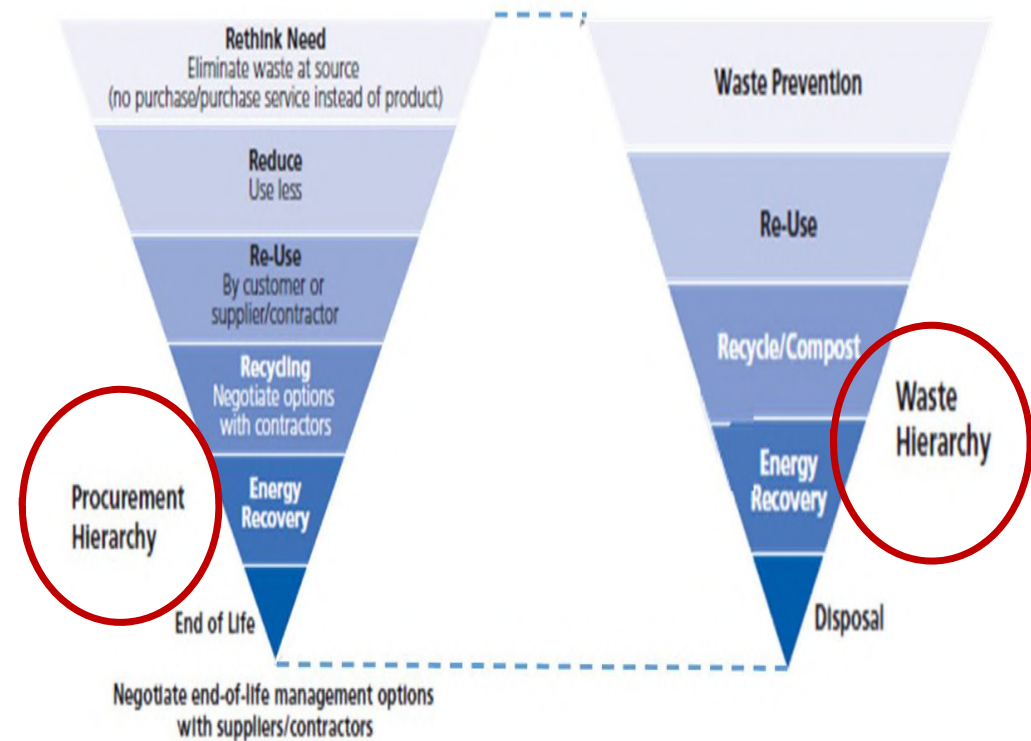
Rethink Need
Eliminate waste at source
(no purchase/purchase service instead of product)

Reduce
Use less

Re-Use
By customer or supplier/contractor

Recycling
Negotiate options with contractors

Energy Recovery

End of Life

Procurement Hierarchy

Negotiate end-of-life management options with suppliers/contractors

Waste Prevention

Re-Use

Recycle/Compost

Energy Recovery

Disposal

Waste Hierarchy